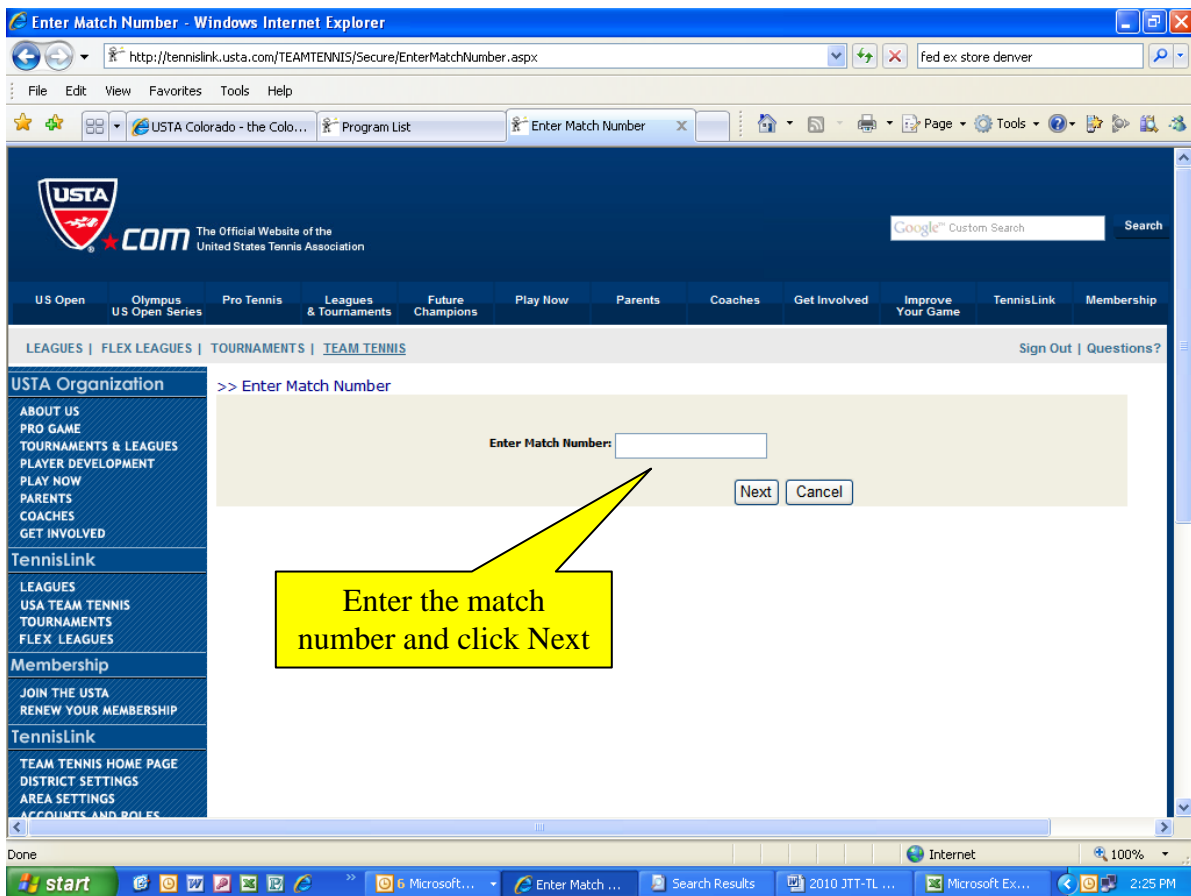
Enter Match Number - Windows Internet Explorer

http://tennislink.usta.com/TEAMTENNIS/Secure/EnterMatchNumber.aspx

fed ex store denver

File Edit View Favorites Tools Help

USTA Colorado - the Colo... Program List Enter Match Number

Page Tools

USTA .COM The Official Website of the United States Tennis Association

Google Custom Search Search

US Open | Olympus US Open Series | Pro Tennis | Leagues & Tournaments | Future Champions | Play Now | Parents | Coaches | Get Involved | Improve Your Game | TennisLink | Membership

LEAGUES | FLEX LEAGUES | TOURNAMENTS | TEAM TENNIS

Sign Out | Questions?

USTA Organization
ABOUT US
PRO GAME
TOURNAMENTS & LEAGUES
PLAYER DEVELOPMENT
PLAY NOW
PARENTS
COACHES
GET INVOLVED

TennisLink
LEAGUES
USA TEAM TENNIS
TOURNAMENTS
FLEX LEAGUES

Membership
JOIN THE USTA
RENEW YOUR MEMBERSHIP

TennisLink
TEAM TENNIS HOME PAGE
DISTRICT SETTINGS
AREA SETTINGS
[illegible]

>> Enter Match Number

Enter Match Number:

Next Cancel

Enter the match number and click Next

Done Internet 100%

start 6 Microsoft... Enter Match ... Search Results 2010 JTT-TL ... Microsoft Ex... 2:25 PM